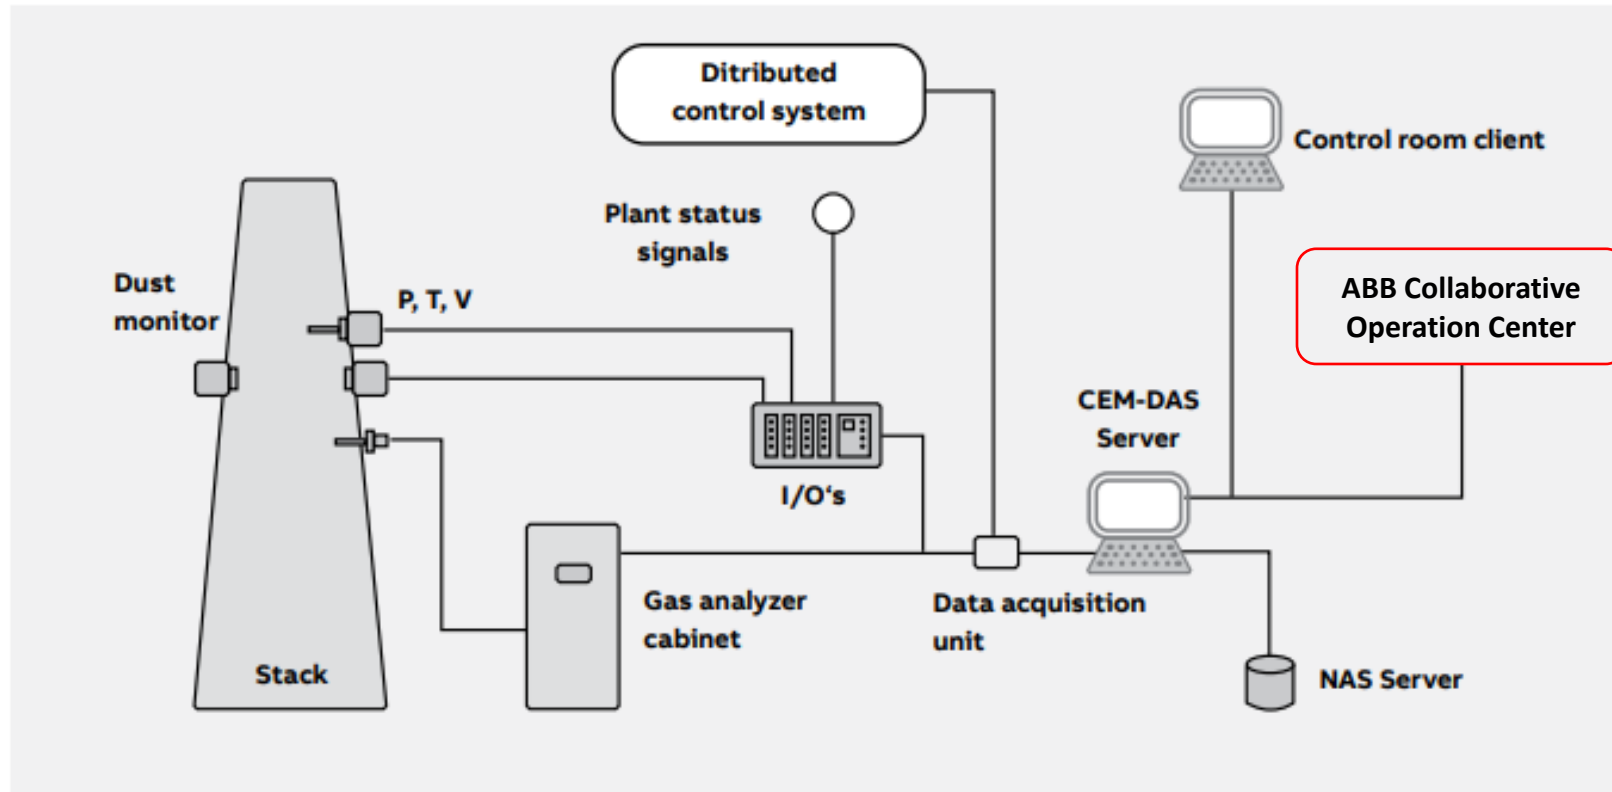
Ditributed control system

Control room client

Plant status signals

Dust monitor

P, T, V

ABB Collaborative Operation Center

CEM-DAS Server

I/O's

Gas analyzer cabinet

Data acquisition unit

Stack

NAS Server